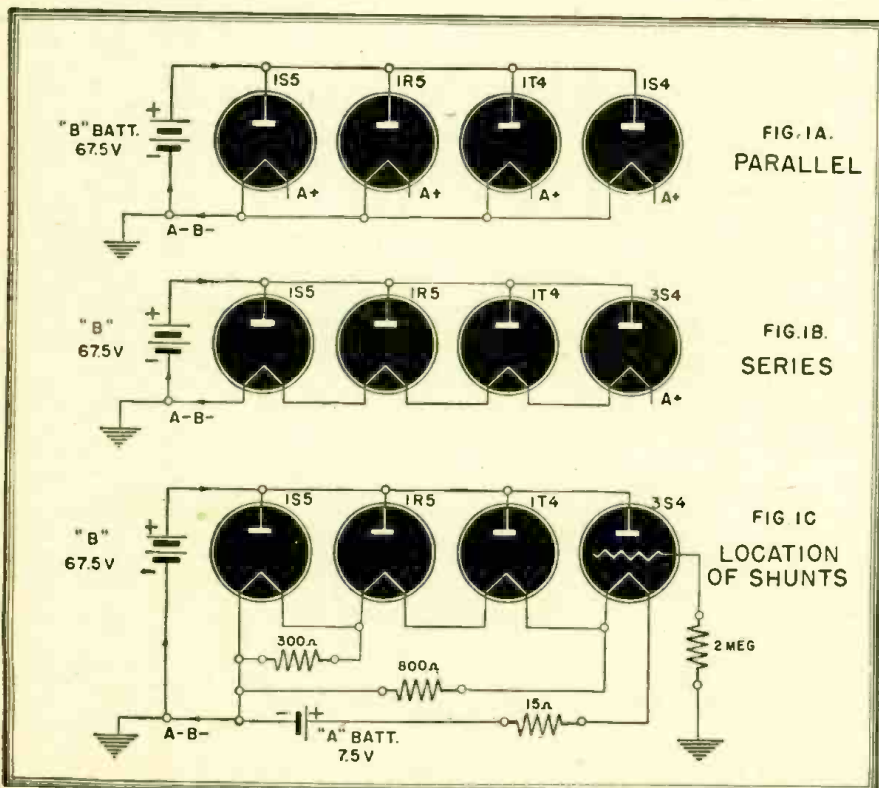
+
"B" BATT.
67.5V
-
IS5
IR5
IT4
IS4
A+
A+
A+
A+
A-B-
FIG. IA.
PARALLEL

+
"B"
67.5V
-
IS5
IR5
IT4
3S4
A-B-
A+
FIG. IB.
SERIES

+
"B"
67.5V
-
IS5
IR5
IT4
3S4
FIG IC
LOCATION OF SHUNTS
300Ω
800Ω
2 MEG
A-B-
- +
"A" BATT.
7.5V
15Ω